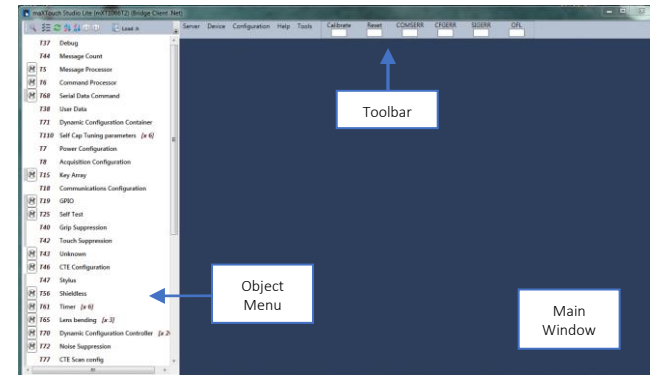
maXTouch Studio Lite (mXT206T2) (Bridge Client .Net)

Load

Server Device Configuration Help Tools Calibrate Reset COMSERR CFGERR SIGERR OFL

T37 Debug
T44 Message Count
T5 Message Processor
T6 Command Processor
T68 Serial Data Command
T38 User Data
T71 Dynamic Configuration Container
T110 Self Cap Tuning parameters [x 6]
T7 Power Configuration
T8 Acquisition Configuration
T15 Key Array
T18 Communications Configuration
T19 GPIO
T25 Self Test
T40 Grip Suppression
T42 Touch Suppression
T43 Unknown
T46 CTE Configuration
T47 Stylus
T56 Shieldless
T61 Timer [x 6]
T65 Lens bending [x 3]
T70 Dynamic Configuration Controller [x 2
T72 Noise Suppression
T77 CTE Scan config

Toolbar

Object Menu

Main Window